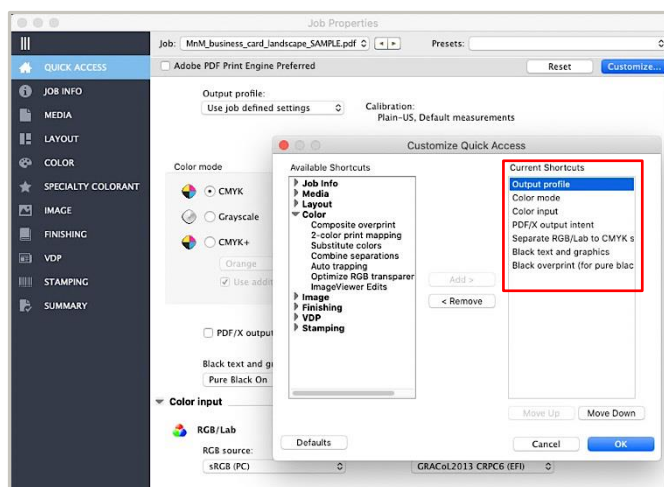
Job Properties

Job: MnM_business_card_landscape_SAMPLE.pdf

Presets:

QUICK ACCESS
JOB INFO
MEDIA
LAYOUT
COLOR
SPECIALTY COLORANT
IMAGE
FINISHING
VDP
STAMPING
SUMMARY

Adobe PDF Print Engine Preferred

Reset

Customize...

Output profile:
Use job defined settings

Calibration:
Plain-US, Default measurements

Color mode

CMYK

Grayscale

CMYK+

Orange

Use addi

PDF/X output

Black text and g
Pure Black On

Color input

RGB/Lab

RGB source:
sRGB (PC)

GRACoL2013 CRPC6 (EFI)

Customize Quick Access

Available Shortcuts
Job Info
Media
Layout
Color
Composite overprint
2-color print mapping
Substitute colors
Combine separations
Auto trapping
Optimize RGB transparer
ImageViewer Edits
Image
Finishing
VDP
Stamping

Add >

< Remove

Current Shortcuts
Output profile
Color mode
Color input
PDF/X output intent
Separate RGB/Lab to CMYK s
Black text and graphics
Black overprint (for pure blac

Move Up

Move Down

Defaults

Cancel

OK